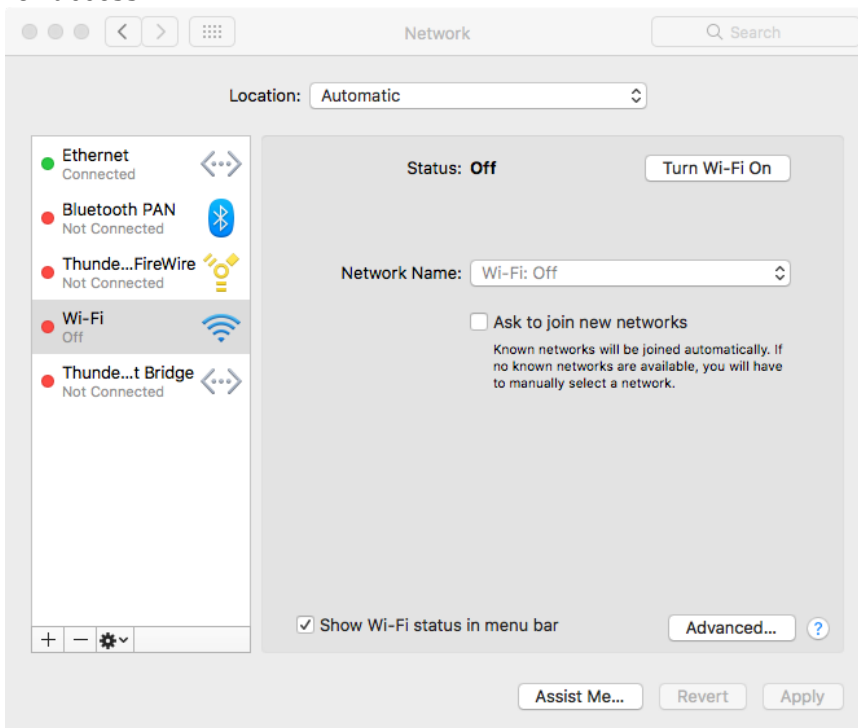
Network

Search

Location: Automatic

Ethernet
Connected

Bluetooth PAN
Not Connected

Thunde...FireWire
Not Connected

Wi-Fi
Off

Thunde...t Bridge
Not Connected

+ − 

Status: Off

Turn Wi-Fi On

Network Name: Wi-Fi: Off

Ask to join new networks

Known networks will be joined automatically. If no known networks are available, you will have to manually select a network.

✓ Show Wi-Fi status in menu bar

Advanced...

?

Assist Me...

Revert

Apply